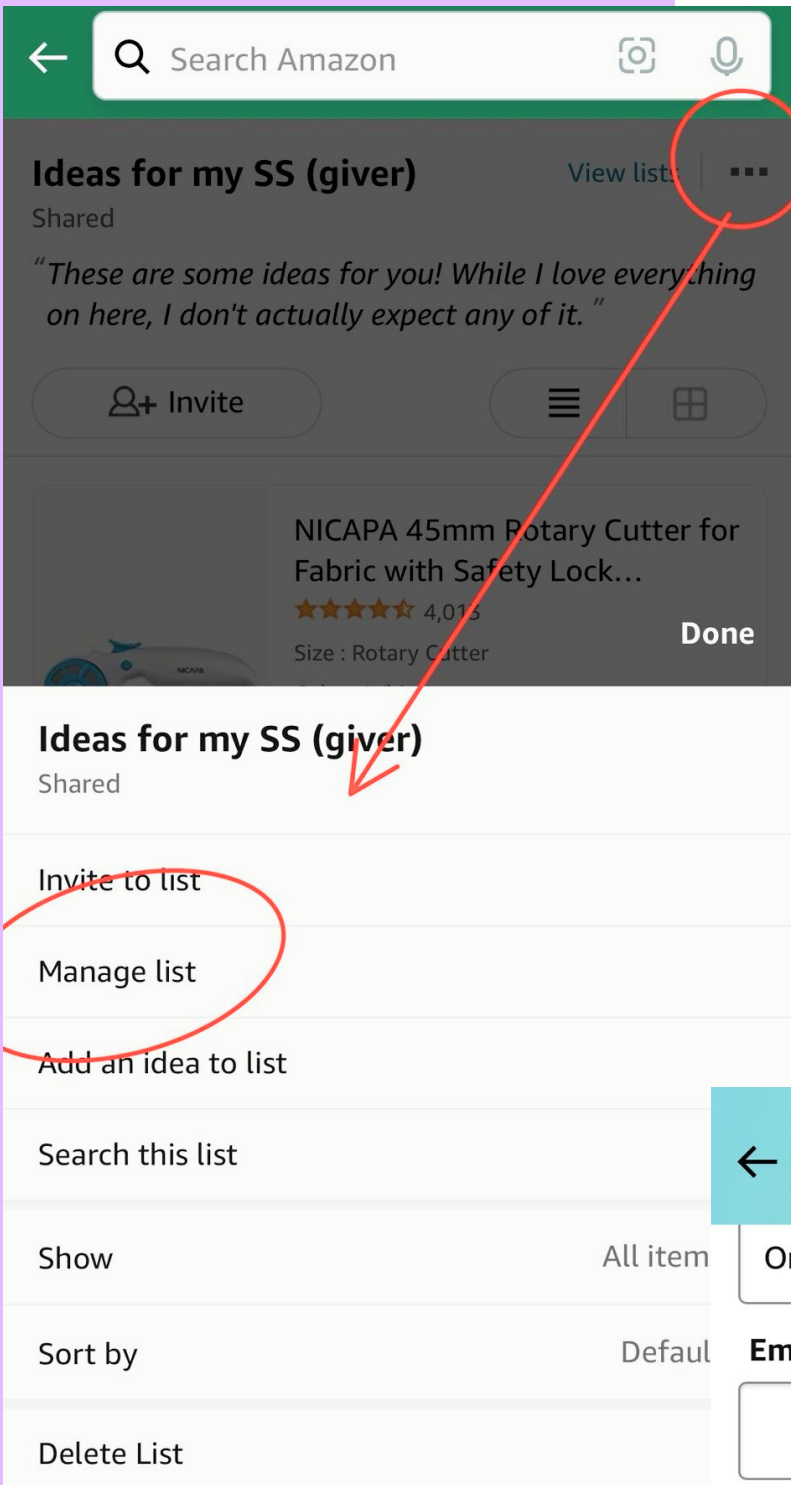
Search Amazon

Ideas for my SS (giver)
Shared
View lists

"These are some ideas for you! While I love everything on here, I don't actually expect any of it."

Invite

NICAPA 45mm Rotary Cutter for Fabric with Safety Lock...
4,013
Size : Rotary Cutter

Done

Ideas for my SS (giver)
Shared

Invite to list

Manage list

Add an idea to list

Search this list

Show
All item

Sort by
Defaul

Delete List

Or

Em